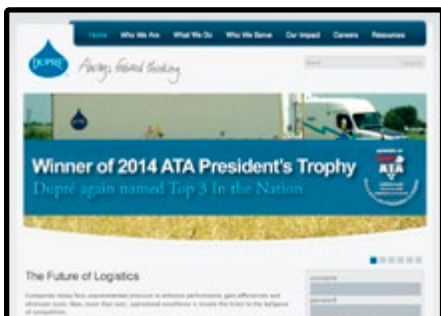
Home Who We Are What We Do Who We Serve Our Impact Careers Resources

DUPRÉ

Always forward thinking

Search

Winner of 2014 ATA President's Trophy

Dupré again named Top 3 In the Nation

ATA

The Future of Logistics

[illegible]

username

password